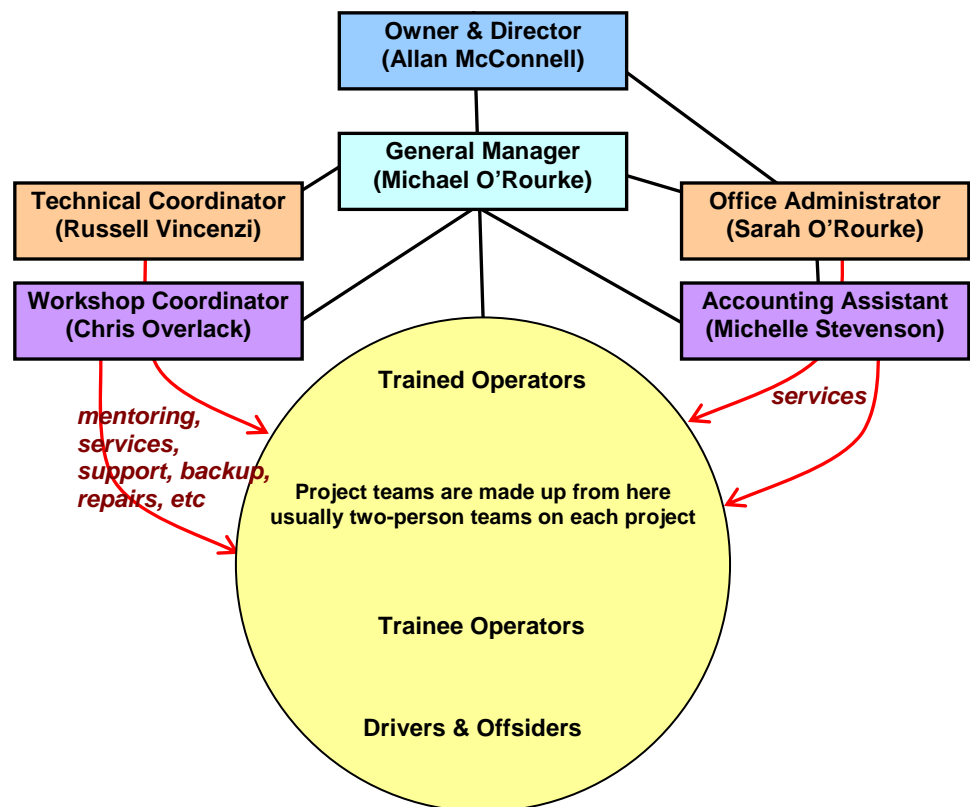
Owner & Director
(Allan McConnell)

General Manager
(Michael O'Rourke)

Technical Coordinator
(Russell Vincenzi)

Office Administrator
(Sarah O'Rourke)

Workshop Coordinator
(Chris Overlack)

Accounting Assistant
(Michelle Stevenson)

mentoring, services, support, backup, repairs, etc

services

Trained Operators

Project teams are made up from here usually two-person teams on each project

Trainee Operators

Drivers & Offsiders